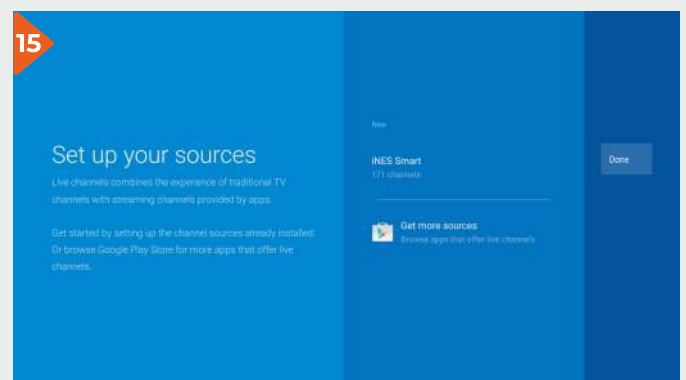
15

Set up your sources

Live channels combines the experience of traditional TV channels with streaming channels provided by apps.

Get started by setting up the channel sources already installed. Or browse Google Play Store for more apps that offer live channels.

New

iNES Smart
171 channels

Get more sources
Browse apps that offer live channels

Done